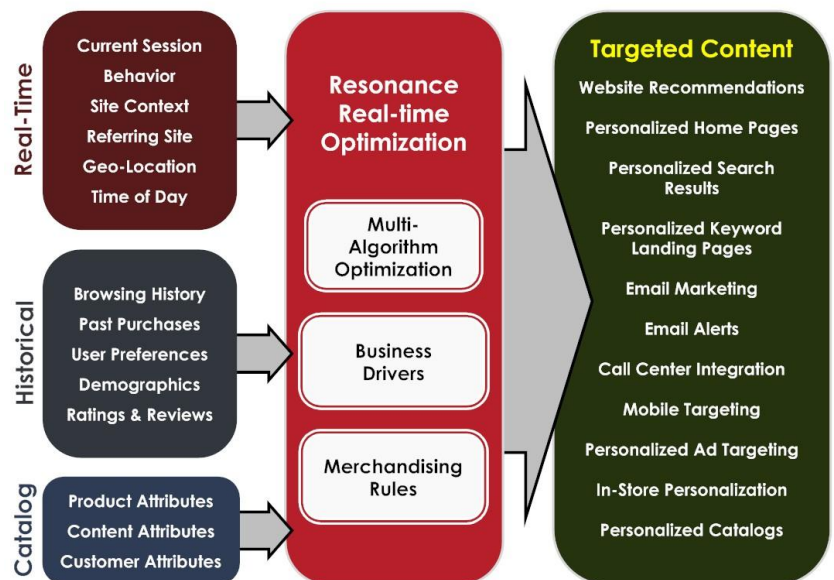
Real-Time

Current Session
Behavior
Site Context
Referring Site
Geo-Location
Time of Day

Historical

Browsing History
Past Purchases
User Preferences
Demographics
Ratings & Reviews

Catalog

Product Attributes
Content Attributes
Customer Attributes

Resonance Real-time Optimization

Multi-Algorithm Optimization

Business Drivers

Merchandising Rules

Targeted Content

Website Recommendations
Personalized Home Pages
Personalized Search Results
Personalized Keyword Landing Pages
Email Marketing
Email Alerts
Call Center Integration
Mobile Targeting
Personalized Ad Targeting
In-Store Personalization
Personalized Catalogs